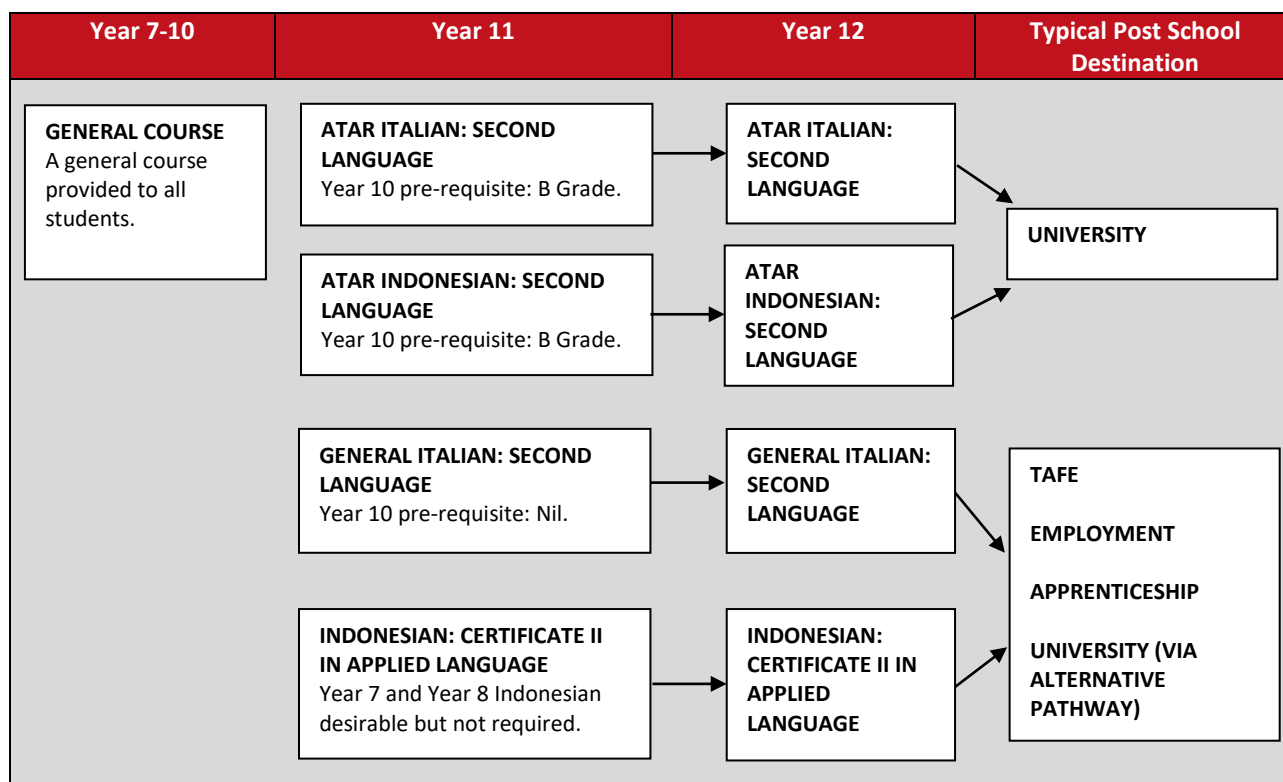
| Year 7-10 | Year 11 | Year 12 | Typical Post School Destination |
|---|---|---|---|

GENERAL COURSE
A general course provided to all students.

ATAR ITALIAN: SECOND LANGUAGE
Year 10 pre-requisite: B Grade.

ATAR ITALIAN: SECOND LANGUAGE

ATAR INDONESIAN: SECOND LANGUAGE
Year 10 pre-requisite: B Grade.

ATAR INDONESIAN: SECOND LANGUAGE

UNIVERSITY

GENERAL ITALIAN: SECOND LANGUAGE
Year 10 pre-requisite: Nil.

GENERAL ITALIAN: SECOND LANGUAGE

INDONESIAN: CERTIFICATE II IN APPLIED LANGUAGE
Year 7 and Year 8 Indonesian desirable but not required.

INDONESIAN: CERTIFICATE II IN APPLIED LANGUAGE

TAFE

EMPLOYMENT

APPRENTICESHIP

UNIVERSITY (VIA ALTERNATIVE PATHWAY)